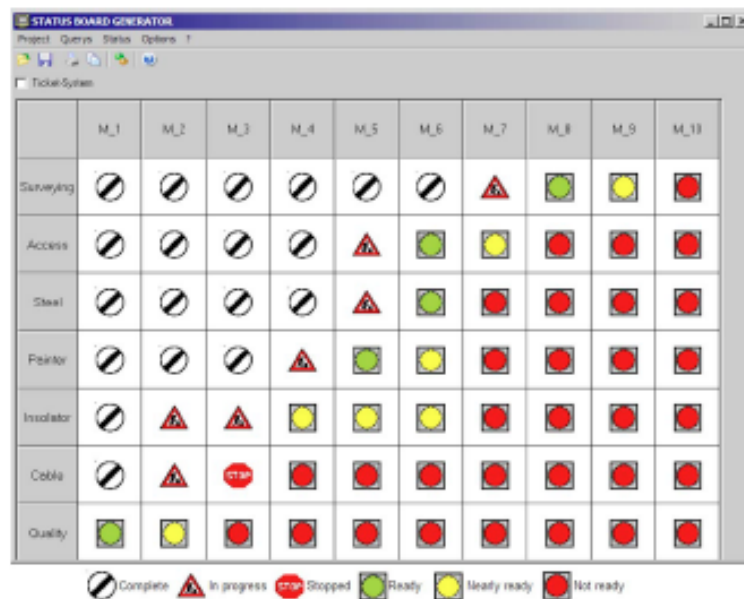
STATUS BOARD GENERATOR

Project Querys Status Options ?

Ticket-System

| | M_1 | M_2 | M_3 | M_4 | M_5 | M_6 | M_7 | M_8 | M_9 | M_10 |
|---|---|---|---|---|---|---|---|---|---|---|
| Surveying | | | | | | | | | | |
| Access | | | | | | | | | | |
| Steel | | | | | | | | | | |
| Painter | | | | | | | | | | |
| Insolator | | | | | | | | | | |
| Cable | | | STOP | | | | | | | |
| Quality | | | | | | | | | | |

Complete In progress STOP Stopped Ready Nearly ready Not ready